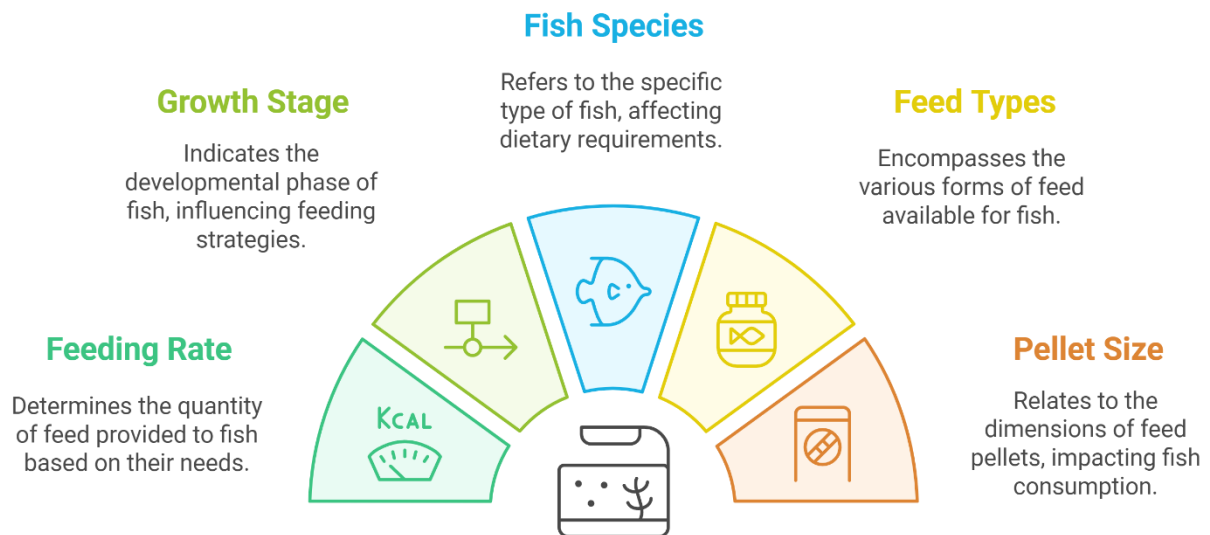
Fish Species

Refers to the specific type of fish, affecting dietary requirements.

Growth Stage

Indicates the developmental phase of fish, influencing feeding strategies.

Feed Types

Encompasses the various forms of feed available for fish.

Feeding Rate

Determines the quantity of feed provided to fish based on their needs.

Pellet Size

Relates to the dimensions of feed pellets, impacting fish consumption.

KCAL